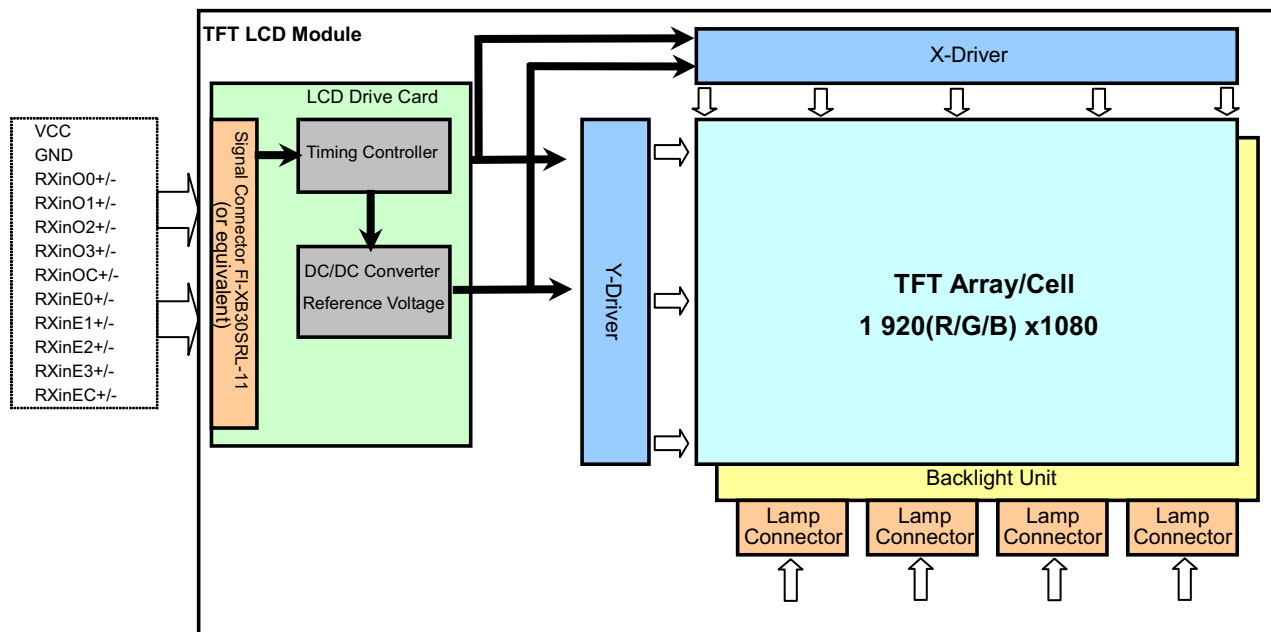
VCC
GND
RXinO0+/-
RXinO1+/-
RXinO2+/-
RXinO3+/-
RXinOC+/-
RXinE0+/-
RXinE1+/-
RXinE2+/-
RXinE3+/-
RXinEC+/-

TFT LCD Module

LCD Drive Card

Signal Connector FI-XB30SRL-11 (or equivalent)

Timing Controller

DC/DC Converter
Reference Voltage

X-Driver

Y-Driver

TFT Array/Cell
1 920(R/G/B) x1080

Backlight Unit

Lamp Connector
Lamp Connector
Lamp Connector
Lamp Connector